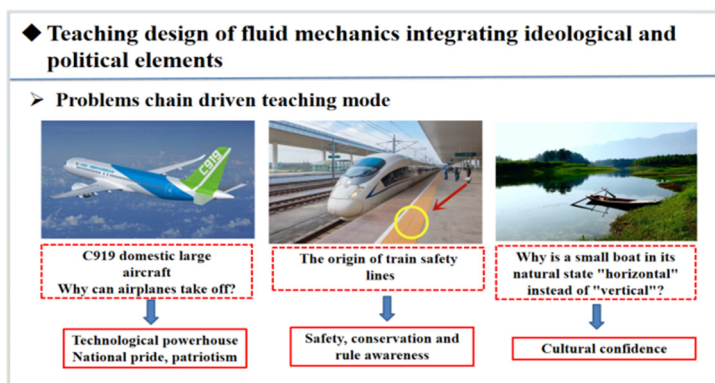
◆ Teaching design of fluid mechanics integrating ideological and political elements

➢ Problems chain driven teaching mode

C919

C919 domestic large aircraft
Why can airplanes take off?

Technological powerhouse
National pride, patriotism

The origin of train safety lines

Safety, conservation and rule awareness

Why is a small boat in its natural state "horizontal" instead of "vertical"?

Cultural confidence